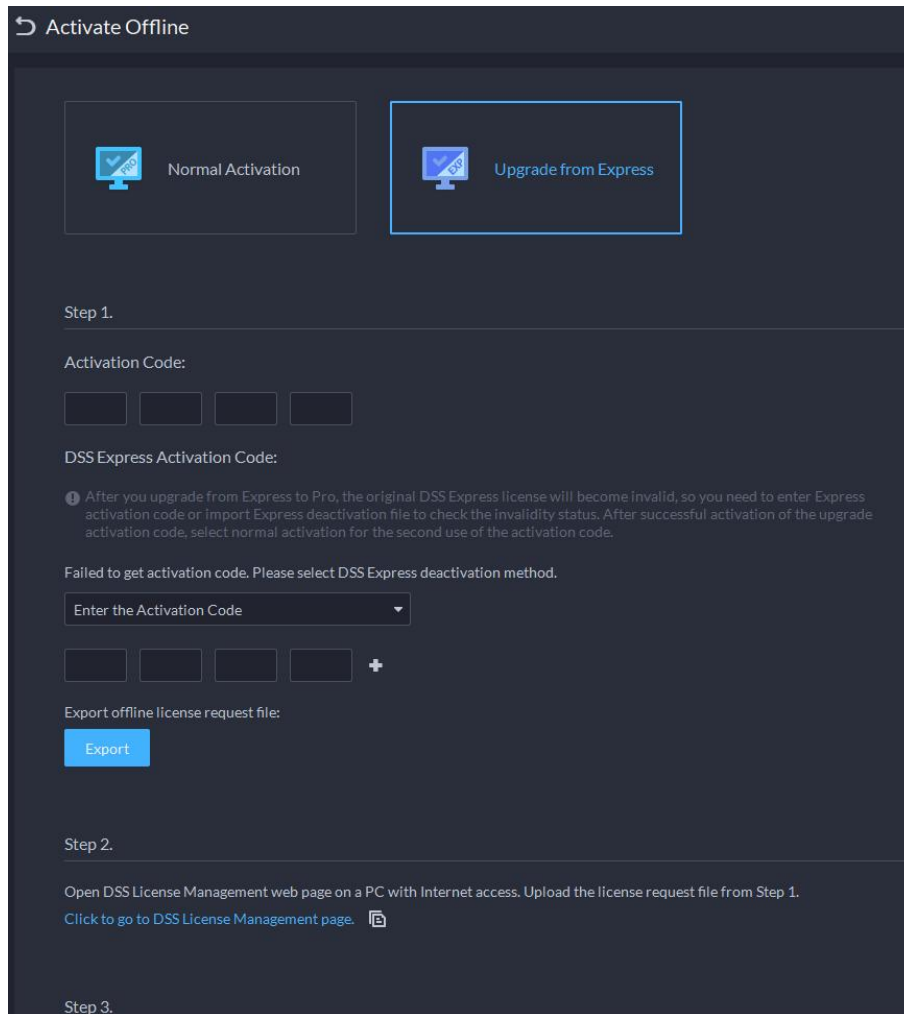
Activate Offline

PRO Normal Activation

EXP Upgrade from Express

Step 1.

Activation Code:

DSS Express Activation Code:

After you upgrade from Express to Pro, the original DSS Express license will become invalid, so you need to enter Express activation code or import Express deactivation file to check the invalidity status. After successful activation of the upgrade activation code, select normal activation for the second use of the activation code.

Failed to get activation code. Please select DSS Express deactivation method.

Enter the Activation Code

Export offline license request file:

Export

Step 2.

Open DSS License Management web page on a PC with Internet access. Upload the license request file from Step 1.

Click to go to DSS License Management page.

Step 3.